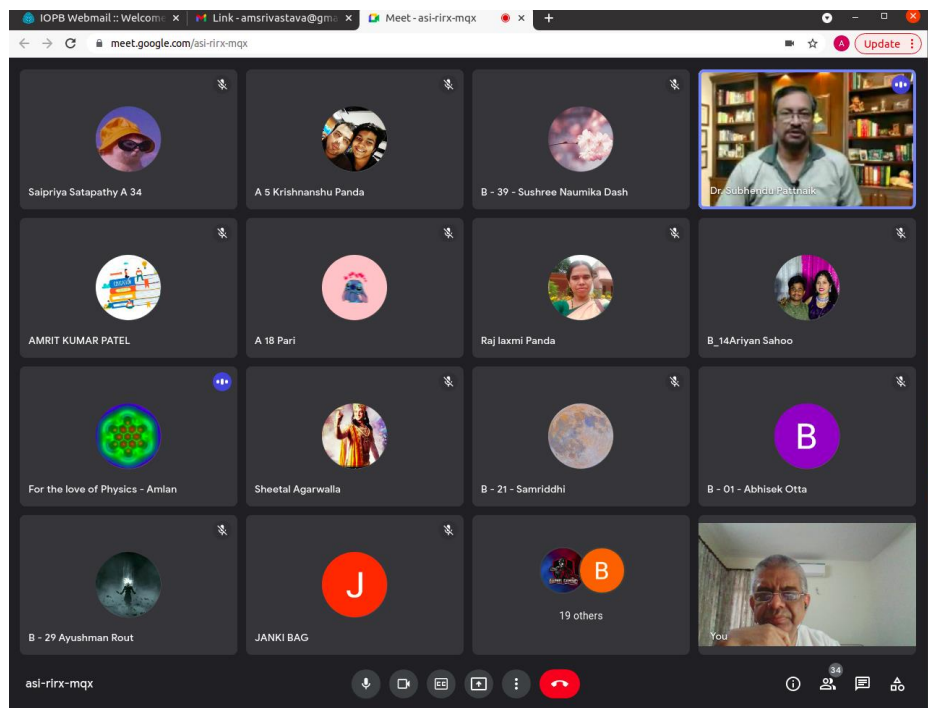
IOPB Webmail :: Welcome
Link - amsrivastava@gm
Meet - asi-rirx-mqx
meet.google.com/asi-rirx-mqx
A
Update

Saipriya Satapathy A 34
A 5 Krishnanshu Panda
B - 39 - Sushree Naumika Dash
Dr. Subhendu Pattnaik

AMRIT KUMAR PATEL
A 18 Pari
Raj laxmi Panda
B_14Ariyan Sahoo

For the love of Physics - Amlan
Sheetal Agarwalla
B - 21 - Samriddhi
B
B - 01 - Abhisek Otta

B - 29 Ayushman Rout
J
JANKI BAG
B
19 others
You

asi-rirx-mqx
34